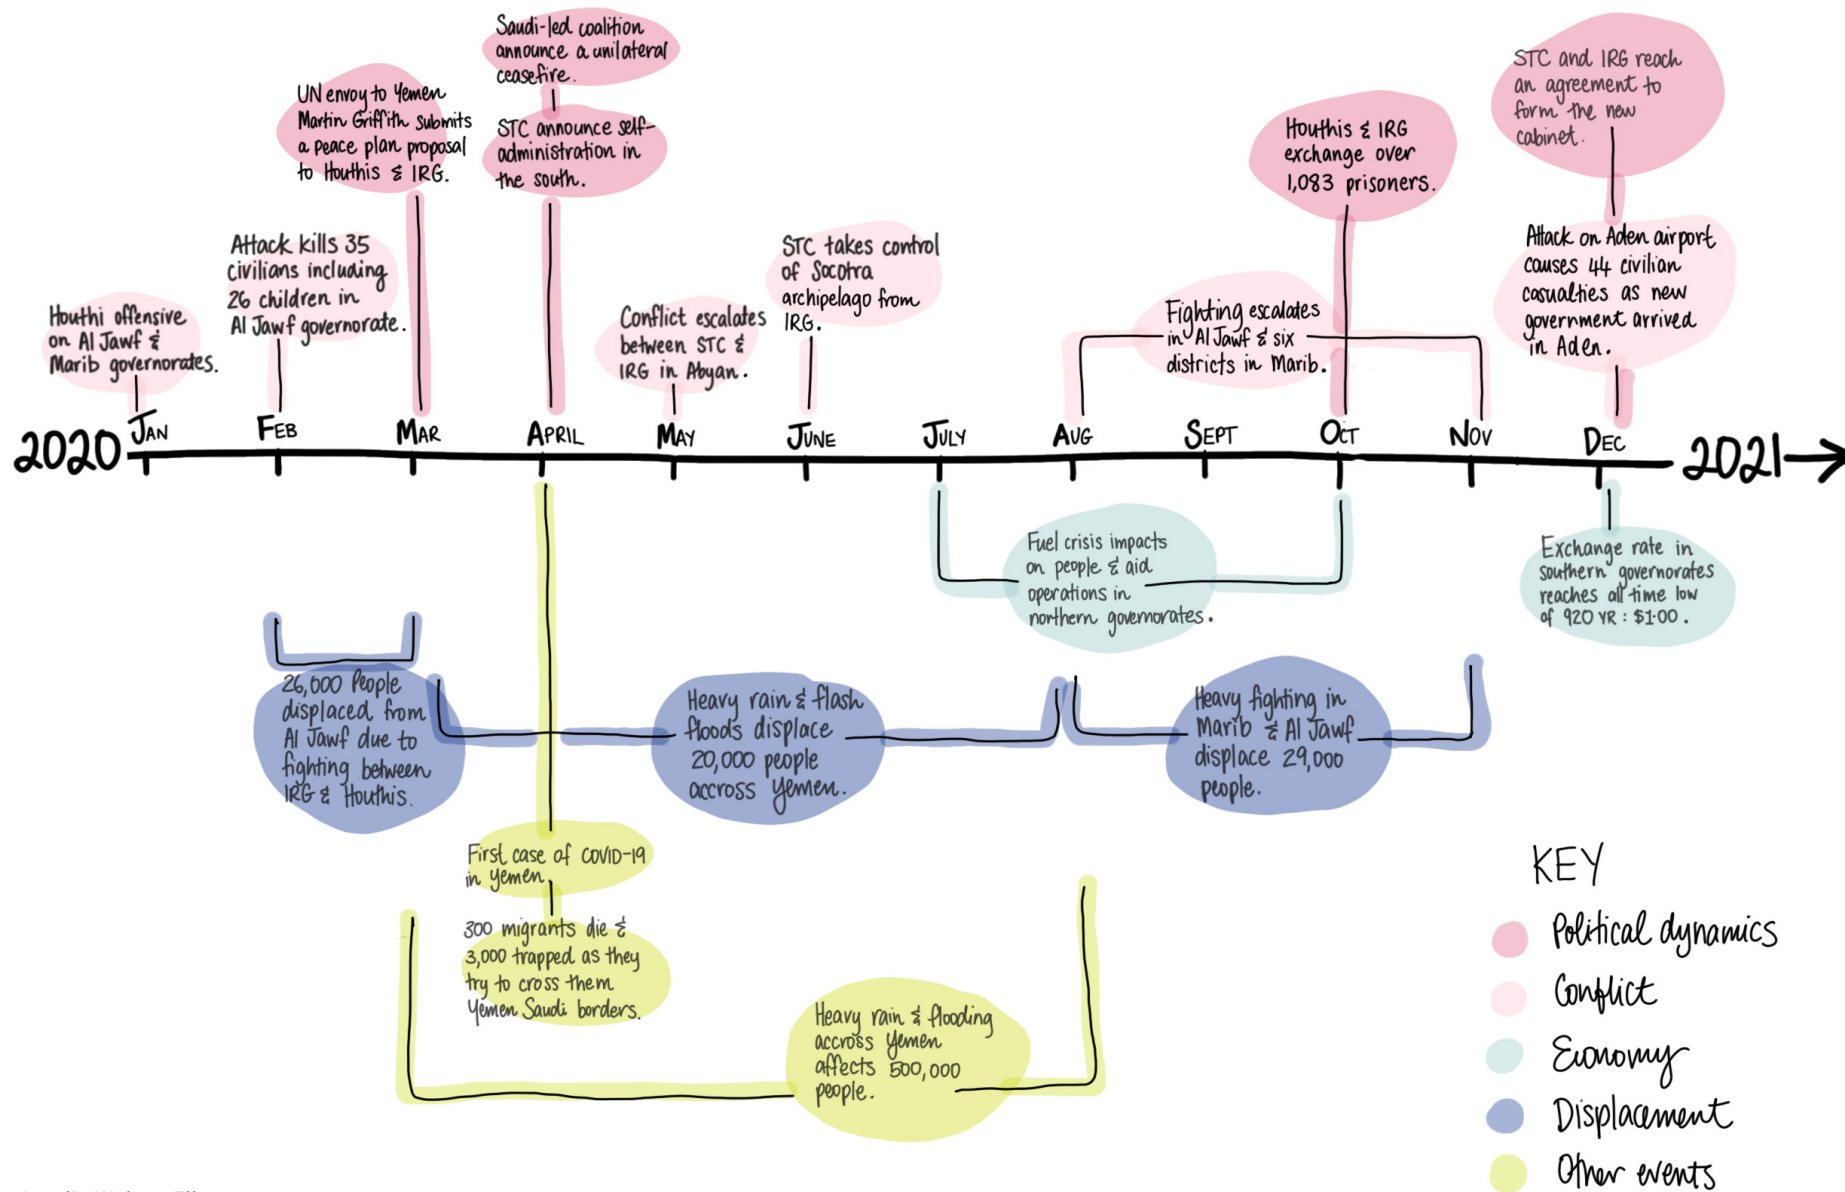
Saudi-led coalition announce a unilateral ceasefire.

UN envoy to Yemen Martin Griffith submits a peace plan proposal to Houthis & IRG.

STC announce self-administration in the south.

STC and IRG reach an agreement to form the new cabinet.

Houthis & IRG exchange over 1,083 prisoners.

Attack kills 35 civilians including 26 children in Al Jawf governorate.

STC takes control of Socotra archipelago from IRG.

Attack on Aden airport causes 44 civilian casualties as new government arrived in Aden.

Houthi offensive on Al Jawf & Marib governorates.

Conflict escalates between STC & IRG in Abyan.

Fighting escalates in Al Jawf & six districts in Marib.

2020 JAN FEB MAR APRIL MAY JUNE JULY AUG SEPT OCT NOV DEC 2021

Fuel crisis impacts on people & aid operations in northern governorates.

Exchange rate in southern governorates reaches all time low of 920 YR : $1.00.

26,000 people displaced from Al Jawf due to fighting between IRG & Houthis.

Heavy rain & flash floods displace 20,000 people accross Yemen.

Heavy fighting in Marib & Al Jawf displace 29,000 people.

First case of COVID-19 in Yemen.

300 migrants die & 3,000 trapped as they try to cross them Yemen Saudi borders.

Heavy rain & flooding accross Yemen affects 500,000 people.

KEY
Political dynamics
Conflict
Economy
Displacement
Other events